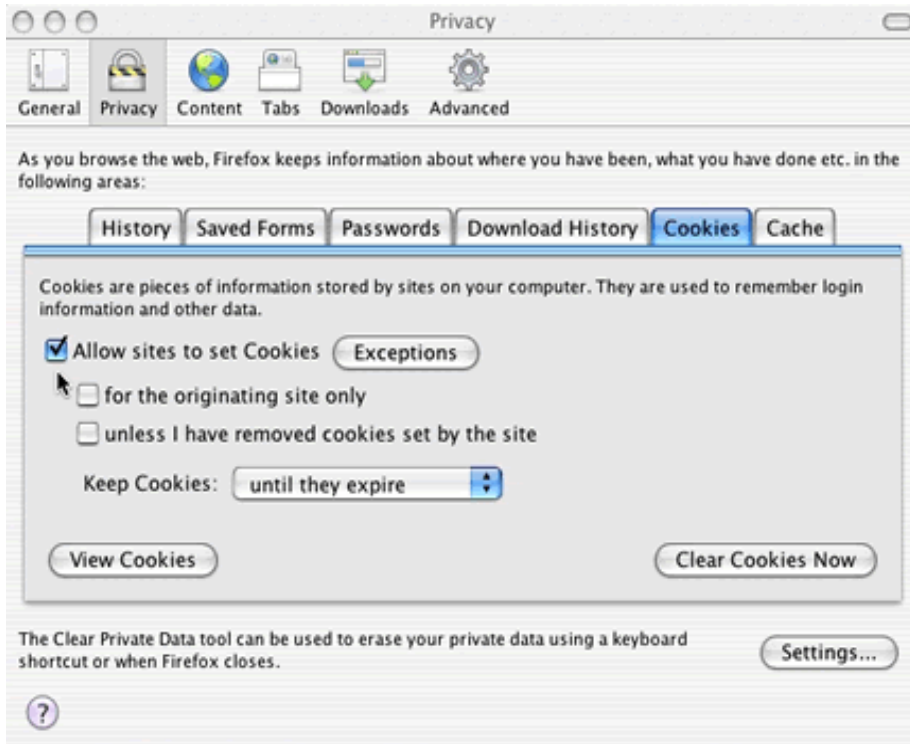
Privacy

General Privacy Content Tabs Downloads Advanced

As you browse the web, Firefox keeps information about where you have been, what you have done etc. in the following areas:

History Saved Forms Passwords Download History Cookies Cache

Cookies are pieces of information stored by sites on your computer. They are used to remember login information and other data.

Allow sites to set Cookies Exceptions

for the originating site only

unless I have removed cookies set by the site

Keep Cookies: until they expire

View Cookies

Clear Cookies Now

The Clear Private Data tool can be used to erase your private data using a keyboard shortcut or when Firefox closes.

Settings...

?